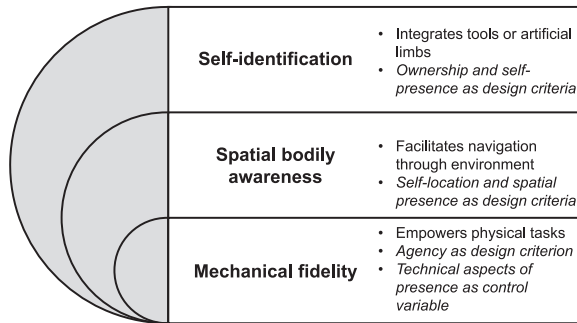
Self-identification

- Integrates tools or artificial limbs
- Ownership and self-presence as design criteria

Spatial bodily awareness

- Facilitates navigation through environment
- Self-location and spatial presence as design criteria

Mechanical fidelity

- Empowers physical tasks
- Agency as design criterion
- Technical aspects of presence as control variable